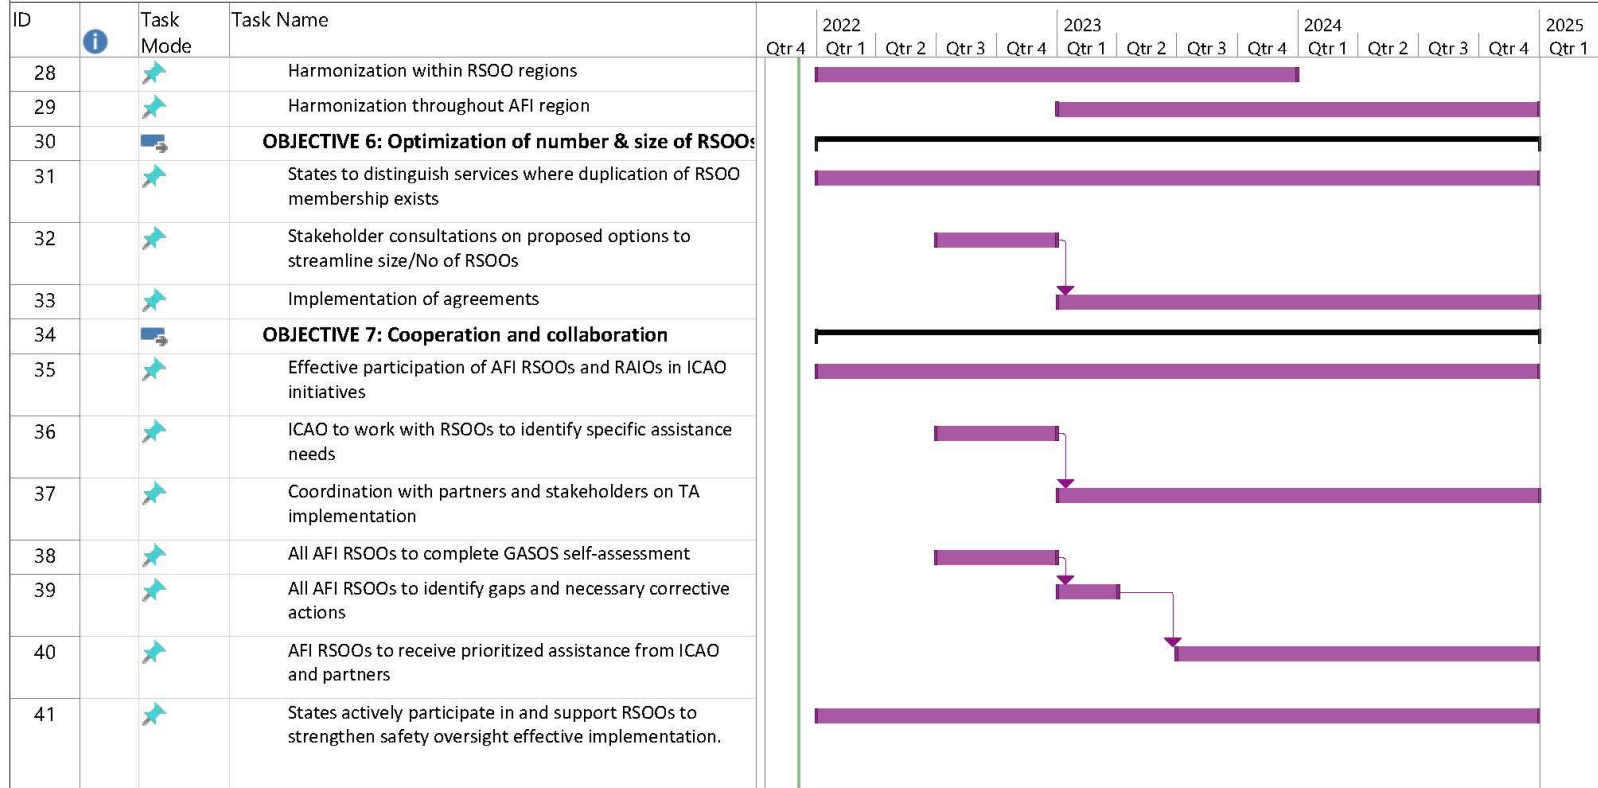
| ID | | Task Mode | Task Name |
|---|---|---|---|
| 28 | | | Harmonization within RSOO regions |
| 29 | | | Harmonization throughout AFI region |
| 30 | | | **OBJECTIVE 6: Optimization of number & size of RSOOs** |
| 31 | | | States to distinguish services where duplication of RSOO membership exists |
| 32 | | | Stakeholder consultations on proposed options to streamline size/No of RSOOs |
| 33 | | | Implementation of agreements |
| 34 | | | **OBJECTIVE 7: Cooperation and collaboration** |
| 35 | | | Effective participation of AFI RSOOs and RAIOs in ICAO initiatives |
| 36 | | | ICAO to work with RSOOs to identify specific assistance needs |
| 37 | | | Coordination with partners and stakeholders on TA implementation |
| 38 | | | All AFI RSOOs to complete GASOS self-assessment |
| 39 | | | All AFI RSOOs to identify gaps and necessary corrective actions |
| 40 | | | AFI RSOOs to receive prioritized assistance from ICAO and partners |
| 41 | | | States actively participate in and support RSOOs to strengthen safety oversight effective implementation. |

2022 2023 2024 2025
Qtr 4 Qtr 1 Qtr 2 Qtr 3 Qtr 4 Qtr 1 Qtr 2 Qtr 3 Qtr 4 Qtr 1 Qtr 2 Qtr 3 Qtr 4 Qtr 1